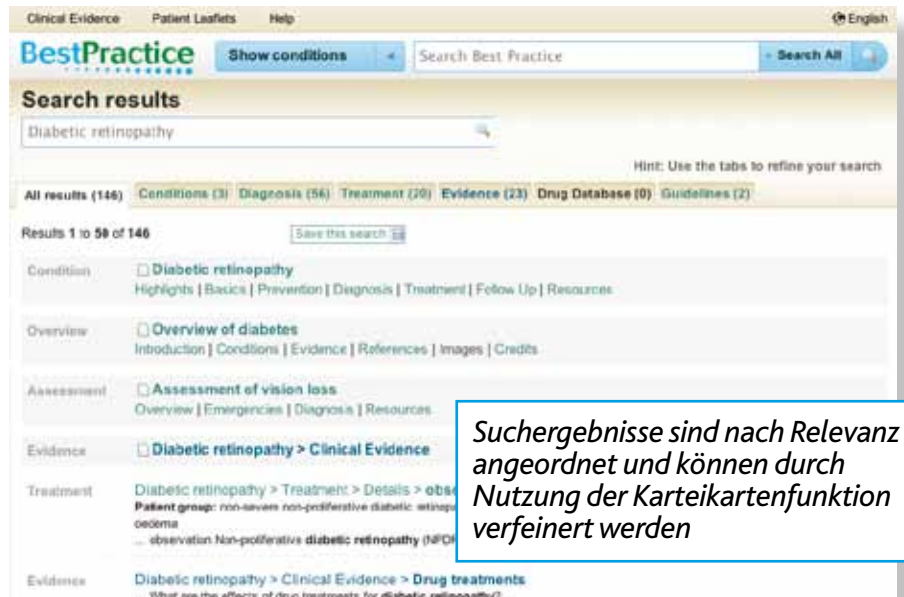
Clinical Evidence Patient Leaflets Help English

BestPractice Show conditions Search Best Practice Search All

Search results

Diabetic retinopathy

Hint: Use the tabs to refine your search

All results (146) Conditions (3) Diagnosis (56) Treatment (20) Evidence (23) Drug Database (0) Guidelines (2)

Results 1 to 50 of 146 Save this search

Condition Diabetic retinopathy
Highlights | Basics | Prevention | Diagnosis | Treatment | Follow Up | Resources

Overview Overview of diabetes
Introduction | Conditions | Evidence | References | Images | Credits

Assessment Assessment of vision loss
Overview | Emergencies | Diagnosis | Resources

Evidence Diabetic retinopathy > Clinical Evidence

Treatment Diabetic retinopathy > Treatment > Details > obse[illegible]
Patient group: non-severe non-proliferative diabetic retinop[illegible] oedema
... observation Non-proliferative diabetic retinopathy (NPDR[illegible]

Evidence Diabetic retinopathy > Clinical Evidence > Drug treatments
... What are the effects of drug treatments for diabetic retinopathy?

Suchergebnisse sind nach Relevanz angeordnet und können durch Nutzung der Karteikartenfunktion verfeinert werden